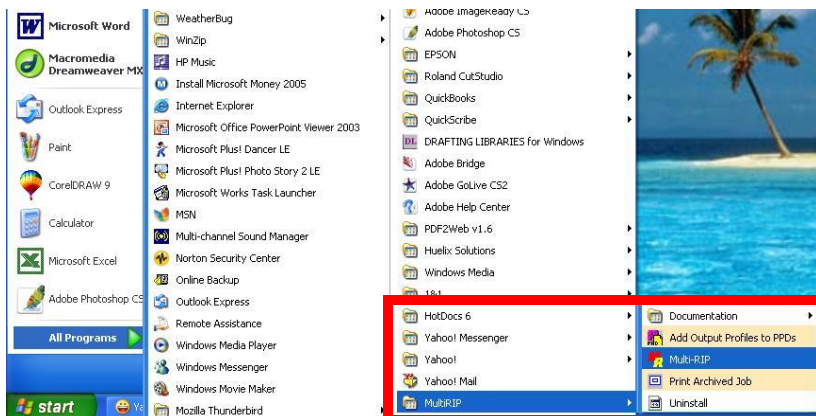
Microsoft Word
Macromedia Dreamweaver MX
Outlook Express
Paint
CorelDRAW 9
Calculator
Microsoft Excel
Adobe Photoshop CS
All Programs
start

WeatherBug
WinZip
HP Music
Install Microsoft Money 2005
Internet Explorer
Microsoft Office PowerPoint Viewer 2003
Microsoft Plus! Dancer LE
Microsoft Plus! Photo Story 2 LE
Microsoft Works Task Launcher
MSN
Multi-channel Sound Manager
Norton Security Center
Online Backup
Outlook Express
Remote Assistance
Windows Media Player
Windows Messenger
Windows Movie Maker
Mozilla Thunderbird

Adobe ImageReady CS
Adobe Photoshop CS
EPSON
Roland CutStudio
QuickBooks
QuickScribe
DRAFTING LIBRARIES for Windows
Adobe Bridge
Adobe GoLive CS2
Adobe Help Center
PDF2Web v1.6
Huelix Solutions
Windows Media
1&1
HotDocs 6
Yahoo! Messenger
Yahoo!
Yahoo! Mail
MultiRIP

Documentation
Add Output Profiles to PPDs
Multi-RIP
Print Archived Job
Uninstall